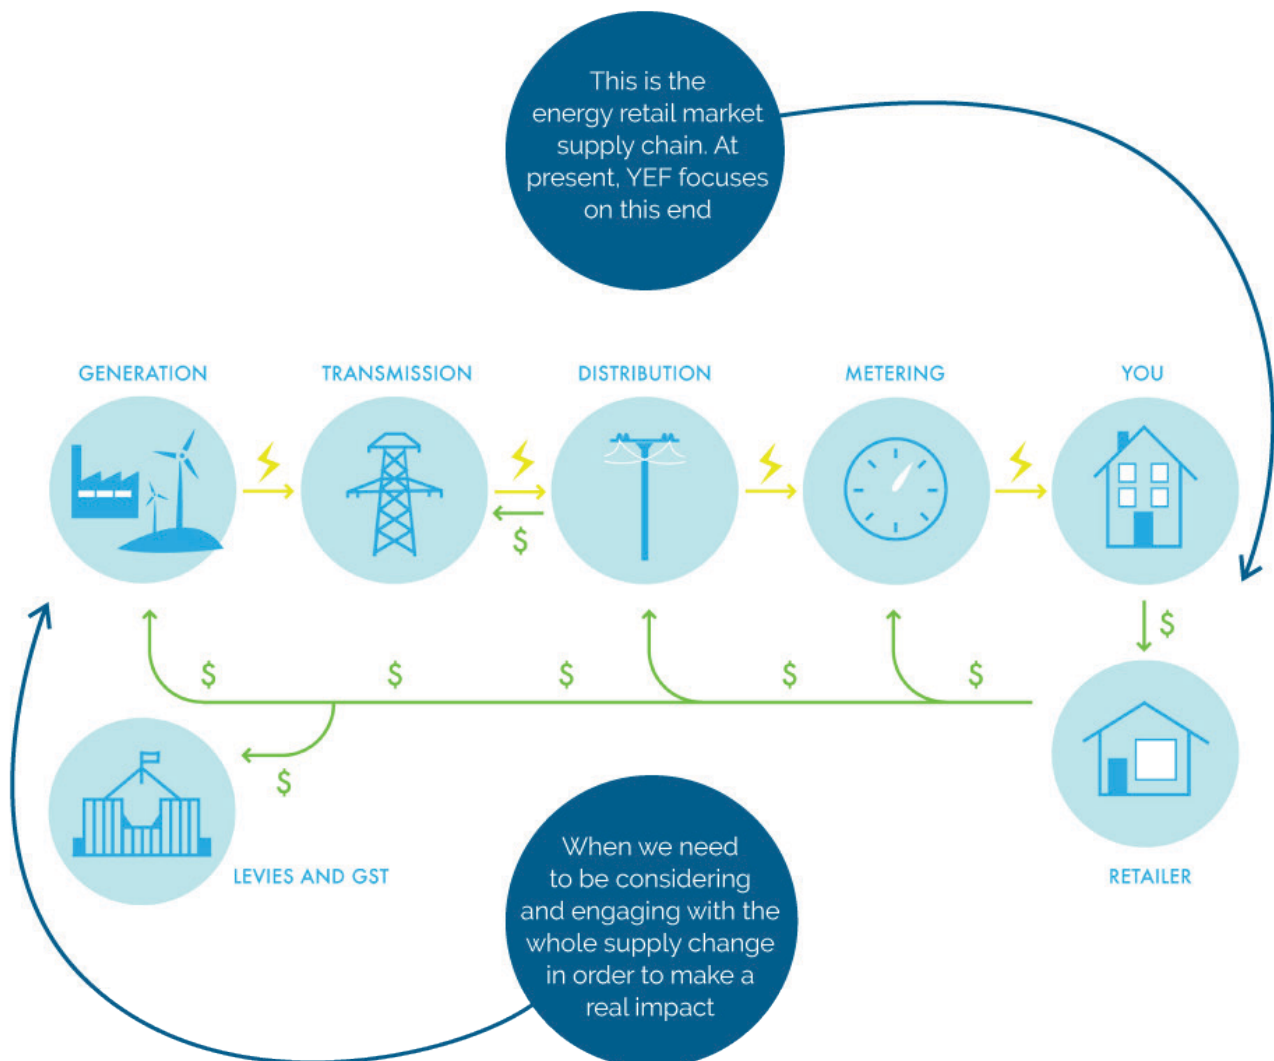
This is the energy retail market supply chain. At present, YEF focuses on this end

GENERATION

TRANSMISSION

DISTRIBUTION

METERING

YOU

$

$

$

$

$

$

$

$

$

LEVIES AND GST

RETAILER

When we need to be considering and engaging with the whole supply change in order to make a real impact